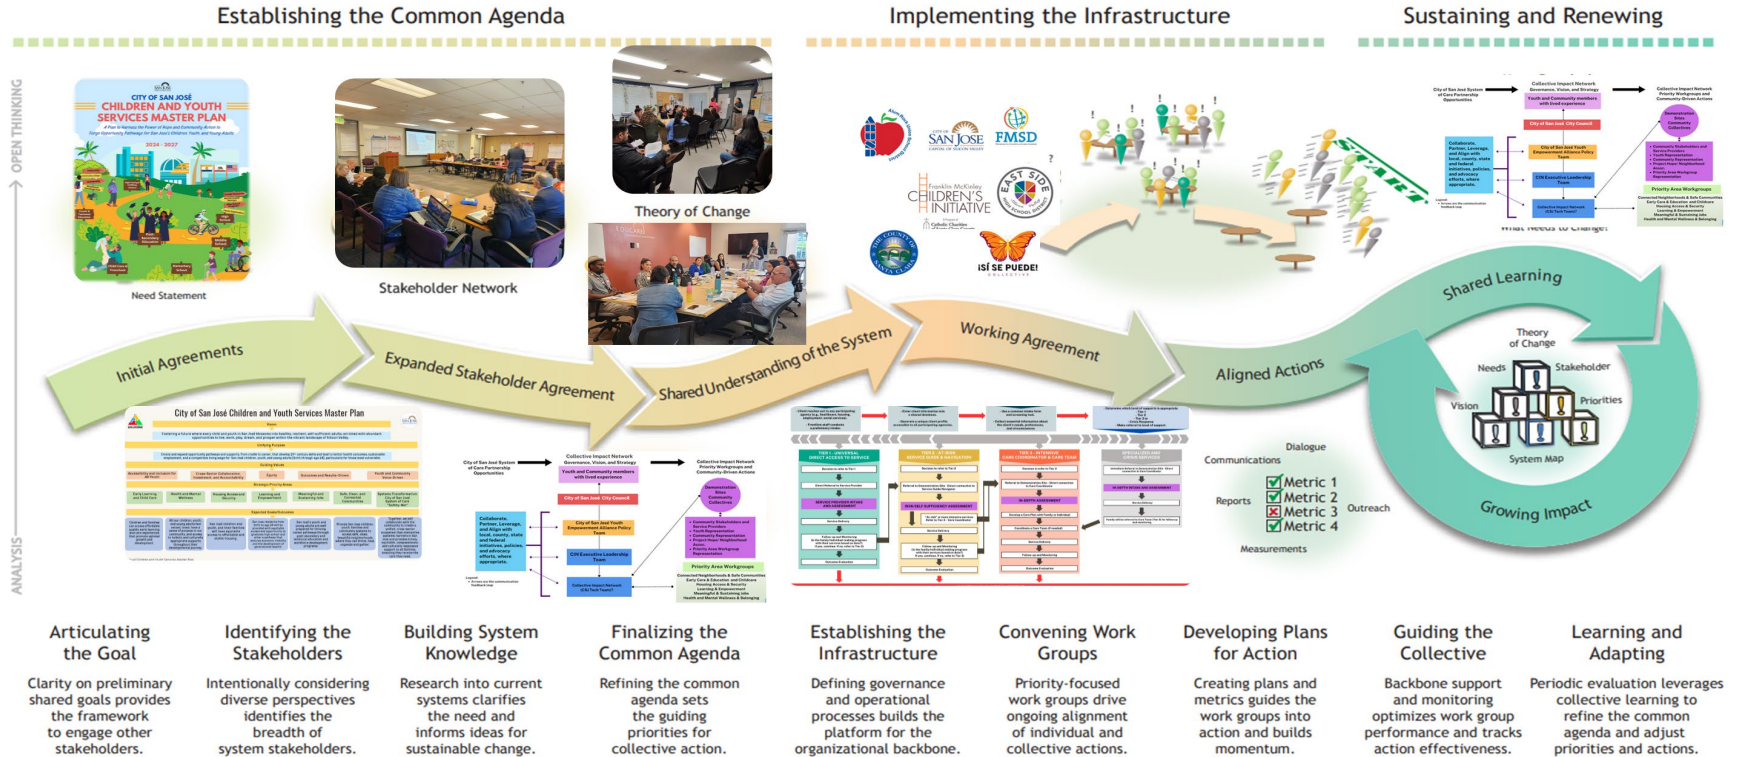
Establishing the Common Agenda

Implementing the Infrastructure

Sustaining and Renewing

OPEN THINKING

ANALYSIS

CITY OF SAN JOSÉ
CHILDREN AND YOUTH SERVICES MASTER PLAN

2024 - 2027

Need Statement

Stakeholder Network

Theory of Change

SAN JOSE

FMSD

CHILDREN'S INITIATIVE

EAST SIDE

¡SÍ SE PUEDE!

What Needs to Change?

Initial Agreements

Expanded Stakeholder Agreement

Shared Understanding of the System

Working Agreement

Aligned Actions

Shared Learning

Growing Impact

City of San José Children and Youth Services Master Plan

Theory of Change

Needs

Stakeholder

Vision

Priorities

System Map

Dialogue

Communications

Reports

Metric 1
Metric 2
Metric 3
Metric 4

Outreach

Measurements

Articulating the Goal

Clarity on preliminary shared goals provides the framework to engage other stakeholders.

Identifying the Stakeholders

Intentionally considering diverse perspectives identifies the breadth of system stakeholders.

Building System Knowledge

Research into current systems clarifies the need and informs ideas for sustainable change.

Finalizing the Common Agenda

Refining the common agenda sets the guiding priorities for collective action.

Establishing the Infrastructure

Defining governance and operational processes builds the platform for the organizational backbone.

Convening Work Groups

Priority-focused work groups drive ongoing alignment of individual and collective actions.

Developing Plans for Action

Creating plans and metrics guides the work groups into action and builds momentum.

Guiding the Collective

Backbone support and monitoring optimizes work group performance and tracks action effectiveness.

Learning and Adapting

Periodic evaluation leverages collective learning to refine the common agenda and adjust priorities and actions.